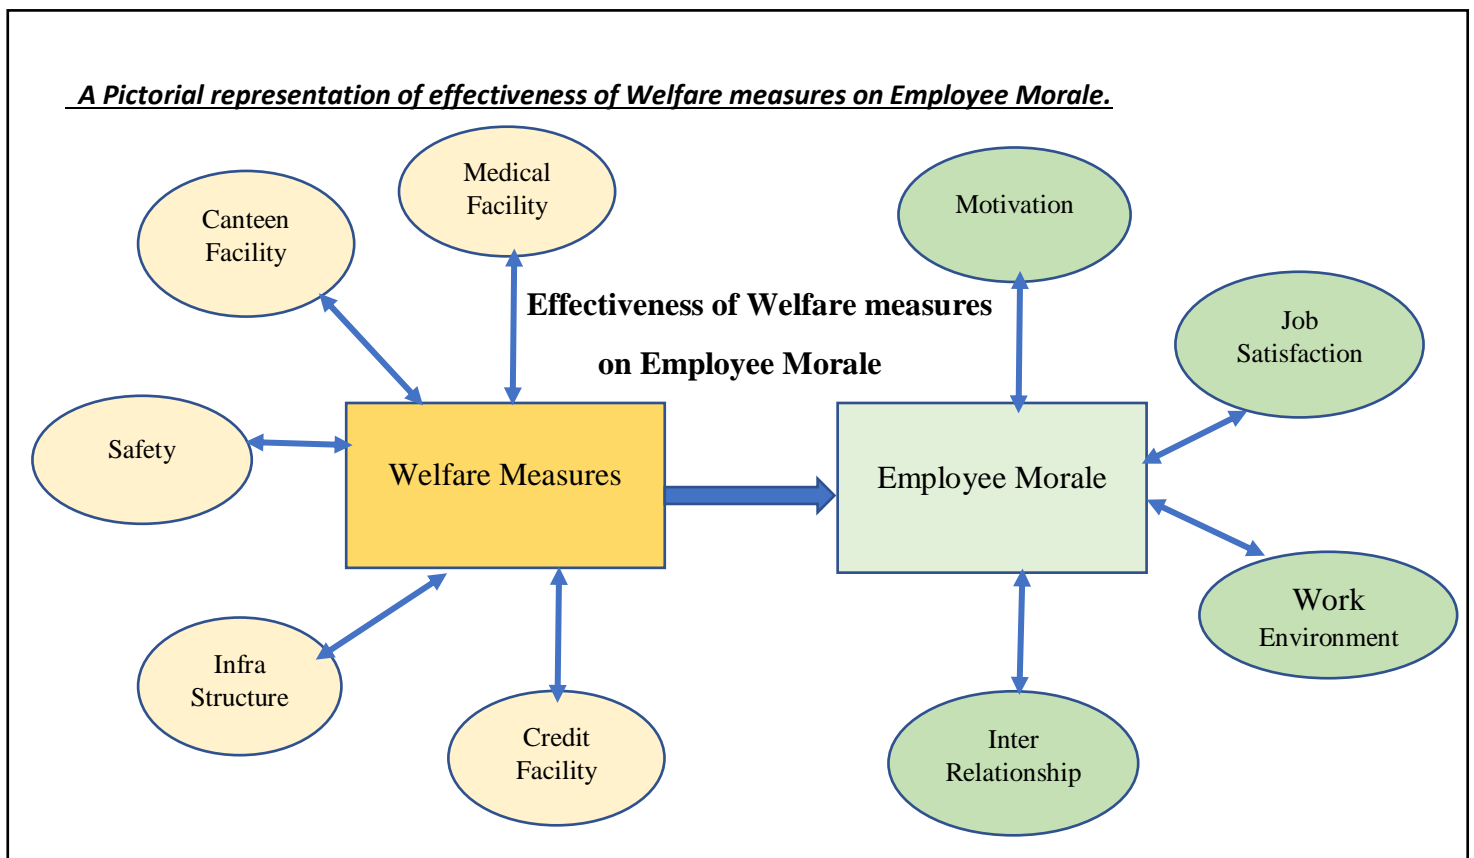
A Pictorial representation of effectiveness of Welfare measures on Employee Morale.

Canteen Facility

Medical Facility

Effectiveness of Welfare measures on Employee Morale

Motivation

Job Satisfaction

Safety

Welfare Measures

Employee Morale

Work Environment

Infra Structure

Credit Facility

Inter Relationship